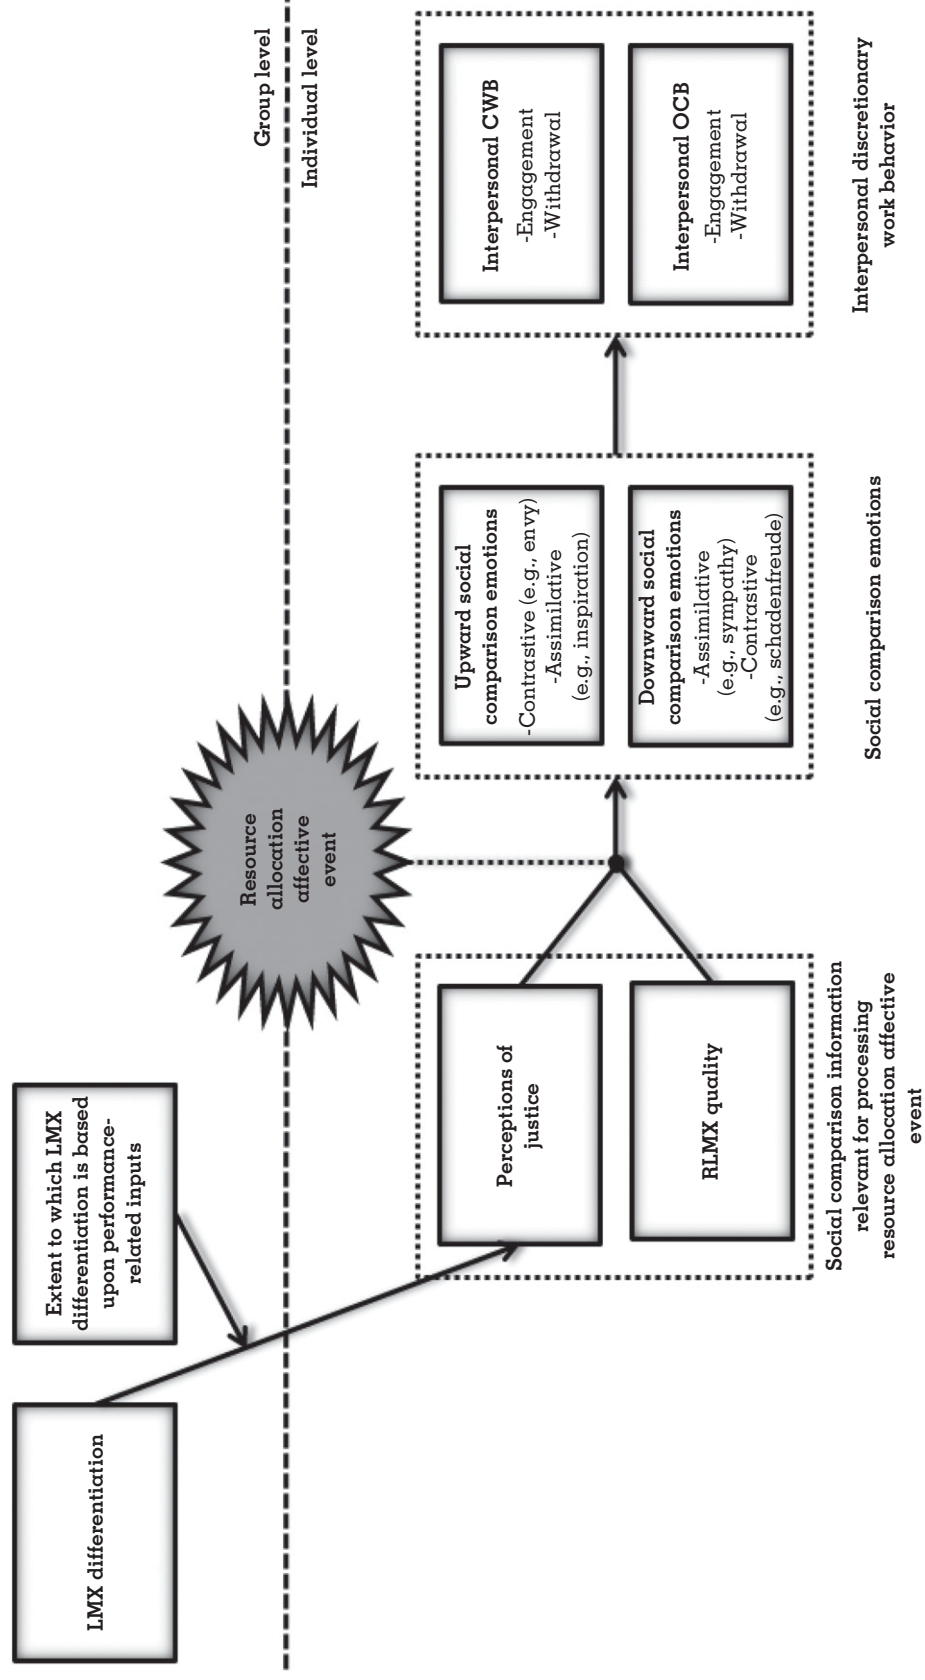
Group level
Individual level

LMX differentiation

Extent to which LMX differentiation is based upon performance-related inputs

Perceptions of justice

RLMX quality

Social comparison information relevant for processing resource allocation affective event

Resource allocation affective event

Upward social comparison emotions
-Contrastive (e.g., envy)
-Assimilative (e.g., inspiration)

Downward social comparison emotions
-Assimilative (e.g., sympathy)
-Contrastive (e.g., schadenfreude)

Social comparison emotions

Interpersonal CWB
-Engagement
-Withdrawal

Interpersonal OCB
-Engagement
-Withdrawal

Interpersonal discretionary work behavior